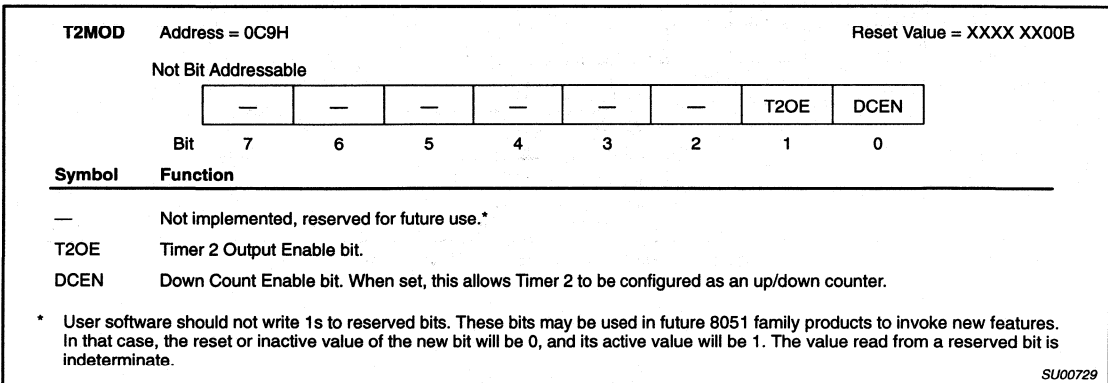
T2MOD Address = 0C9H Reset Value = XXXX XX00B

Not Bit Addressable

| — | — | — | — | — | — | T2OE | DCEN |
|---|---|---|---|---|---|---|---|
| 7 | 6 | 5 | 4 | 3 | 2 | 1 | 0 |

Bit

| Symbol | Function |
|---|---|
| — | Not implemented, reserved for future use.* |
| T2OE | Timer 2 Output Enable bit. |
| DCEN | Down Count Enable bit. When set, this allows Timer 2 to be configured as an up/down counter. |

* User software should not write 1s to reserved bits. These bits may be used in future 8051 family products to invoke new features. In that case, the reset or inactive value of the new bit will be 0, and its active value will be 1. The value read from a reserved bit is indeterminate.

SU00729